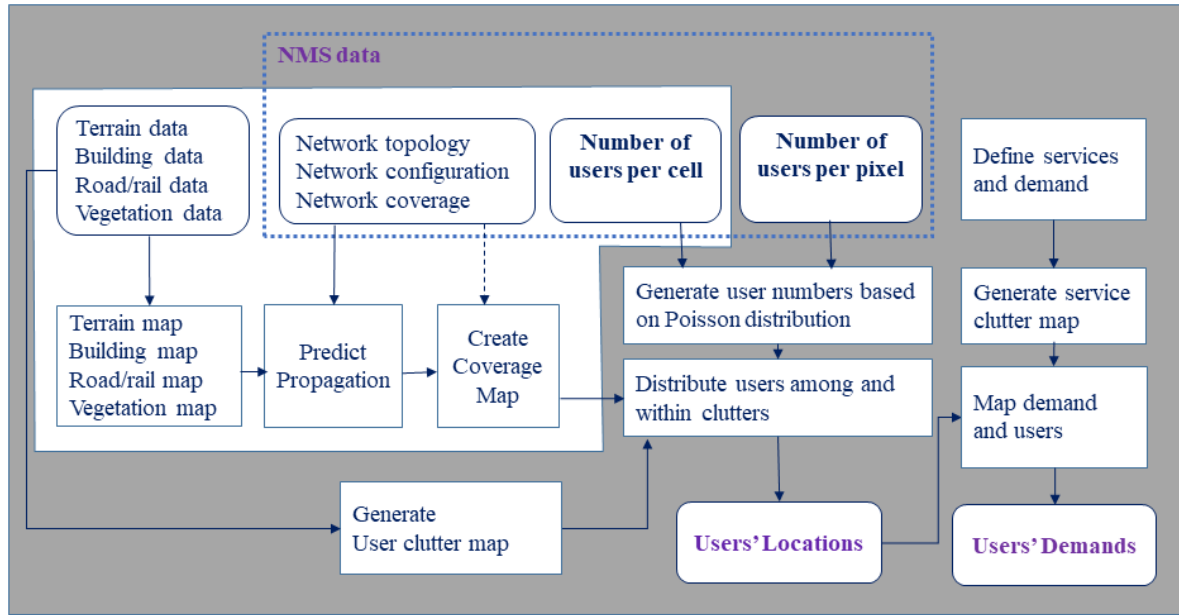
NMS data

Terrain data
Building data
Road/rail data
Vegetation data

Network topology
Network configuration
Network coverage

Number of users per cell

Number of users per pixel

Define services and demand

Terrain map
Building map
Road/rail map
Vegetation map

Predict Propagation

Create Coverage Map

Generate user numbers based on Poisson distribution

Distribute users among and within clutters

Generate service clutter map

Map demand and users

Generate User clutter map

Users' Locations

Users' Demands